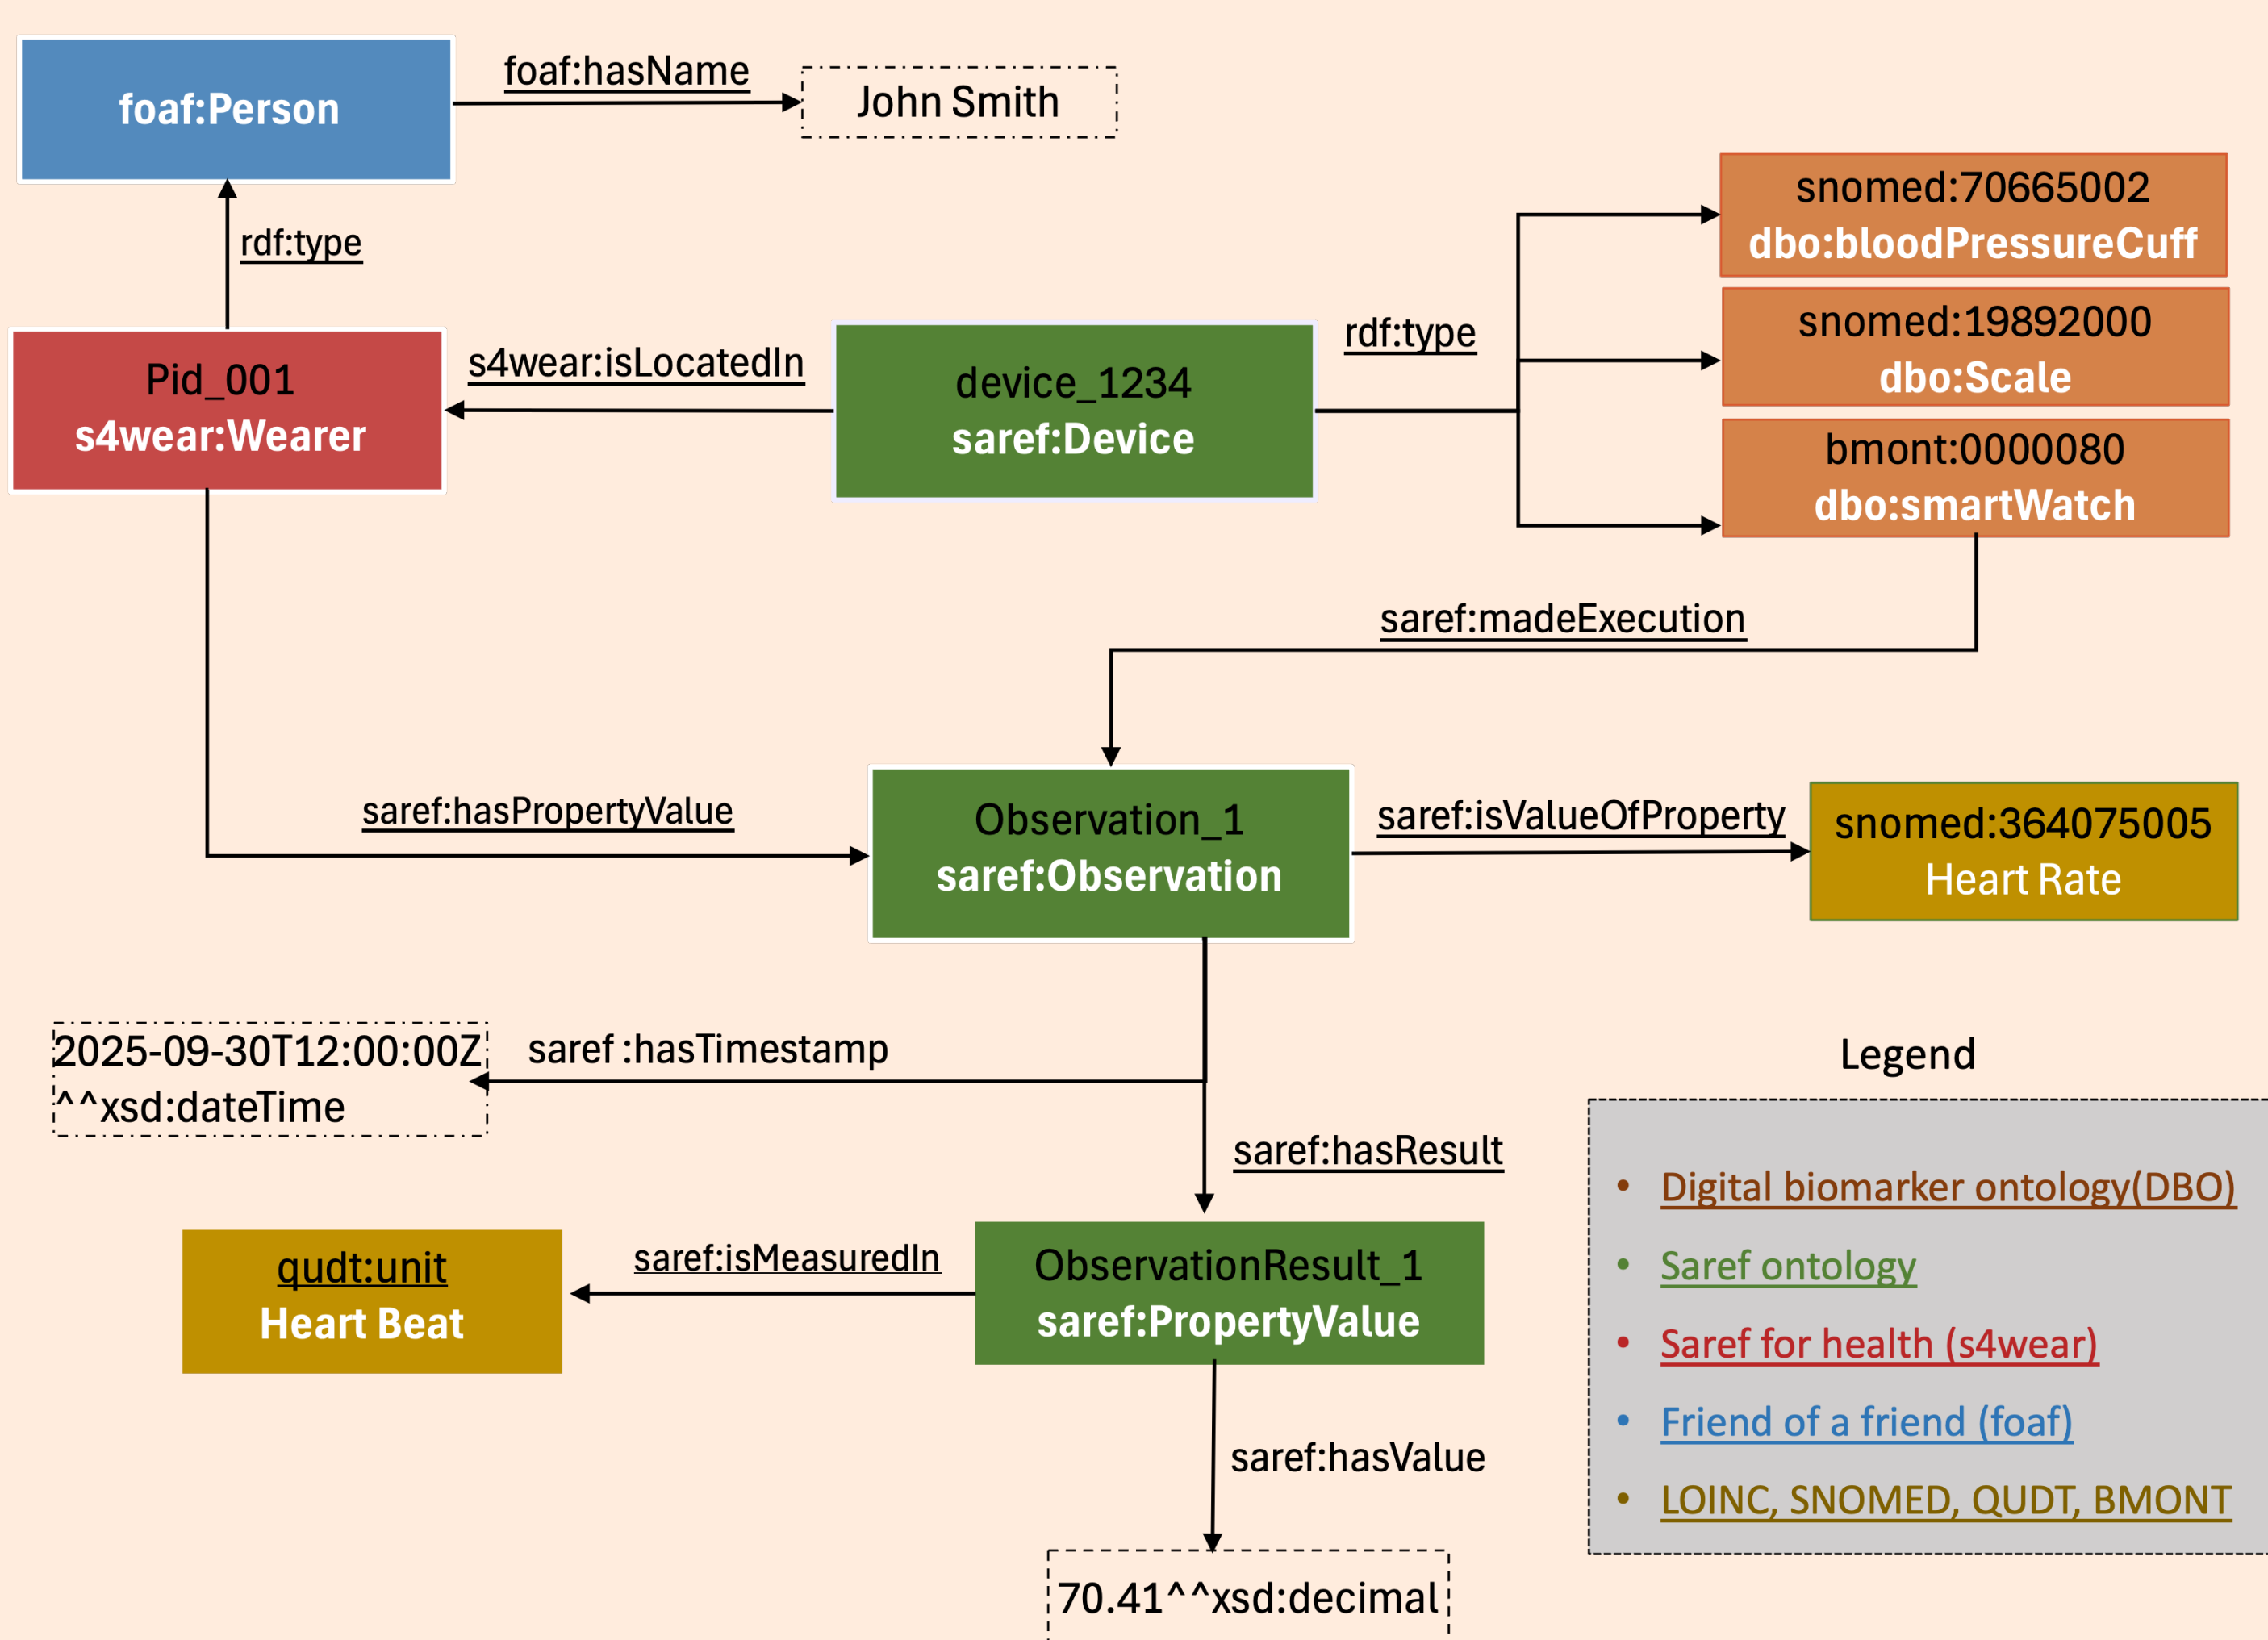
foaf:Person

foaf:hasName

John Smith

rdf:type

snomed:70665002
dbo:bloodPressureCuff

snomed:19892000
dbo:Scale

bmont:0000080
dbo:smartWatch

Pid_001
s4wear:Wearer

s4wear:isLocatedIn

device_1234
saref:Device

rdf:type

saref:madeExecution

saref:hasPropertyValue

Observation_1
saref:Observation

saref:isValueOfProperty

snomed:364075005
Heart Rate

2025-09-30T12:00:00Z
^^xsd:dateTime

saref :hasTimestamp

Legend

saref:hasResult

• Digital biomarker ontology(DBO)
• Saref ontology
• Saref for health (s4wear)
• Friend of a friend (foaf)
• LOINC, SNOMED, QUDT, BMONT

qudt:unit
Heart Beat

saref:isMeasuredIn

ObservationResult_1
saref:PropertyValue

saref:hasValue

70.41^^xsd:decimal